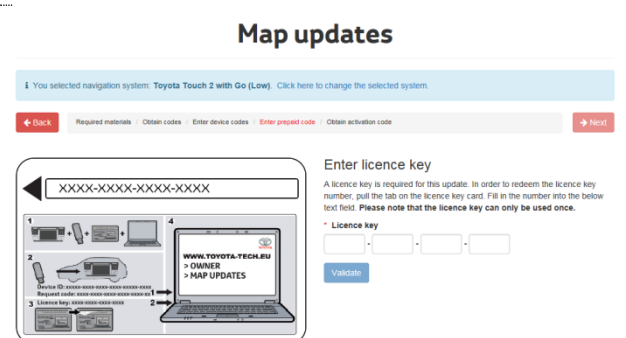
Map updates

ℹ You selected navigation system: Toyota Touch 2 with Go (Low). Click here to change the selected system.

← Back

Required materials / Obtain codes / Enter device codes / Enter prepaid code / Obtain activation code

→ Next

XXXX-XXXX-XXXX-XXXX

1

4

2

Device ID: xxxxx-xxxx-xxxx-xxxx-xxxxx-xxxx
Request code: xxxx-xxxx-xxxx-xxxx-xxxx-xx

3 Licence key: xxxx-xxxx-xxxx-xxxx

WWW.TOYOTA-TECH.EU
> OWNER
> MAP UPDATES

1

2

Enter licence key

A licence key is required for this update. In order to redeem the licence key number, pull the tab on the licence key card. Fill in the number into the below text field. Please note that the licence key can only be used once.

* Licence key

- - -

Validate